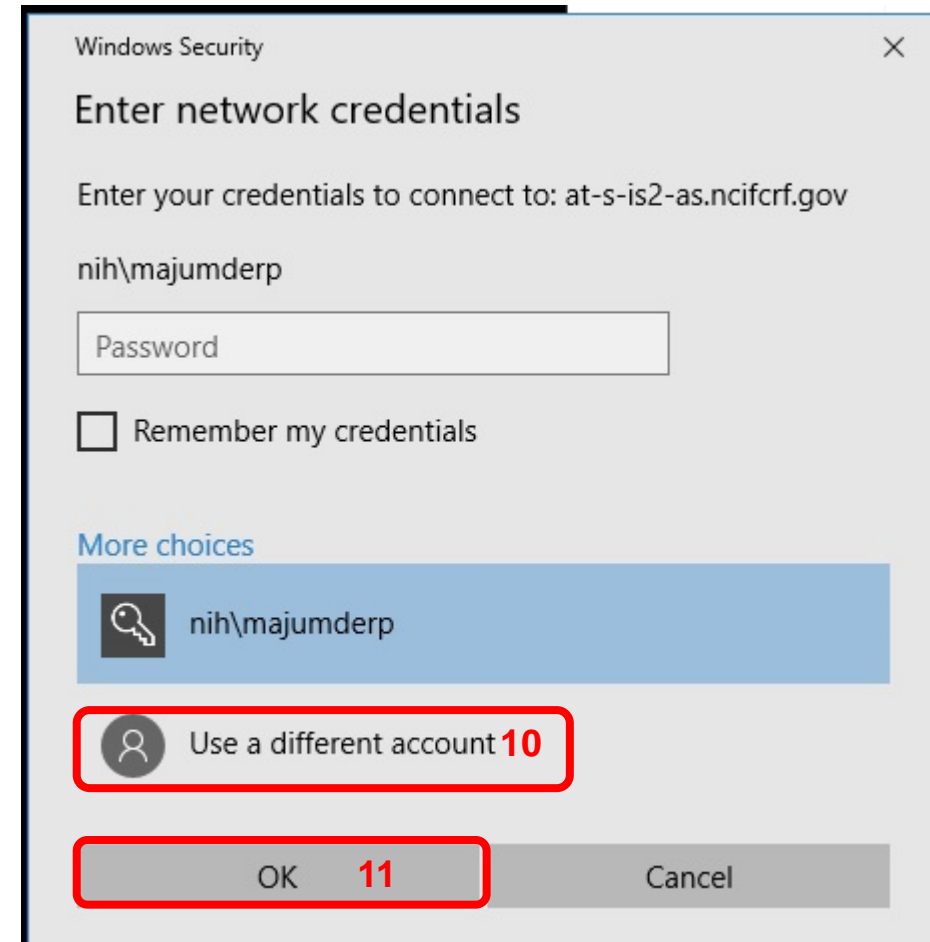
Windows Security

×

Enter network credentials

Enter your credentials to connect to: at-s-is2-as.ncifcrf.gov

nih\majumderp

Password

Remember my credentials

More choices

nih\majumderp

Use a different account 10

OK 11

Cancel